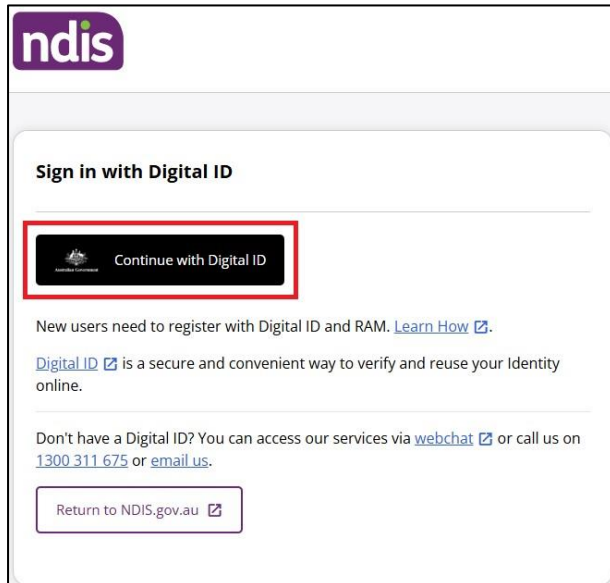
ndis

Sign in with Digital ID

Australian Government Continue with Digital ID

New users need to register with Digital ID and RAM. Learn How.

Digital ID is a secure and convenient way to verify and reuse your Identity online.

Don't have a Digital ID? You can access our services via webchat or call us on 1300 311 675 or email us.

Return to NDIS.gov.au